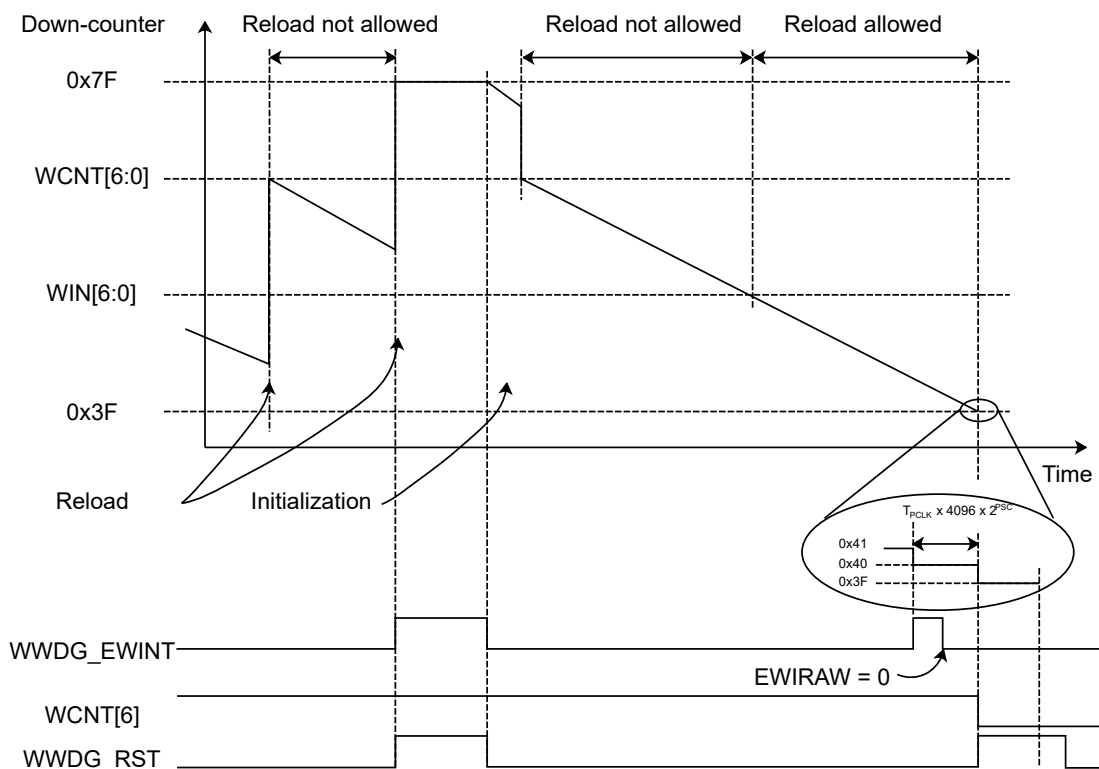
Down-counter

Reload not allowed

Reload not allowed

Reload allowed

0x7F

WCNT[6:0]

WIN[6:0]

0x3F

Time

Reload

Initialization

$T_{PCLK}$ x 4096 x $2^{PSC}$

0x41

0x40

0x3F

WWDG_EWINT

EWIRAW = 0

WCNT[6]

WWDG_RST